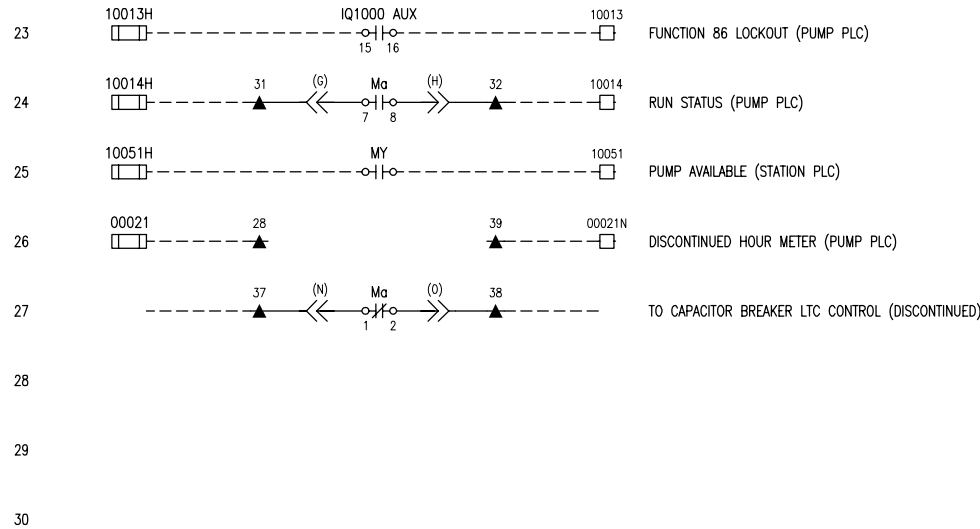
23 10013H IQ1000 AUX 15 16 10013 FUNCTION 86 LOCKOUT (PUMP PLC)

24 10014H 31 (G) Ma 7 8 (H) 32 10014 RUN STATUS (PUMP PLC)

25 10051H MY 10051 PUMP AVAILABLE (STATION PLC)

26 00021 28 39 00021N DISCONTINUED HOUR METER (PUMP PLC)

27 37 (N) Ma 1 2 (O) 38 TO CAPACITOR BREAKER LTC CONTROL (DISCONTINUED)

28

29

30